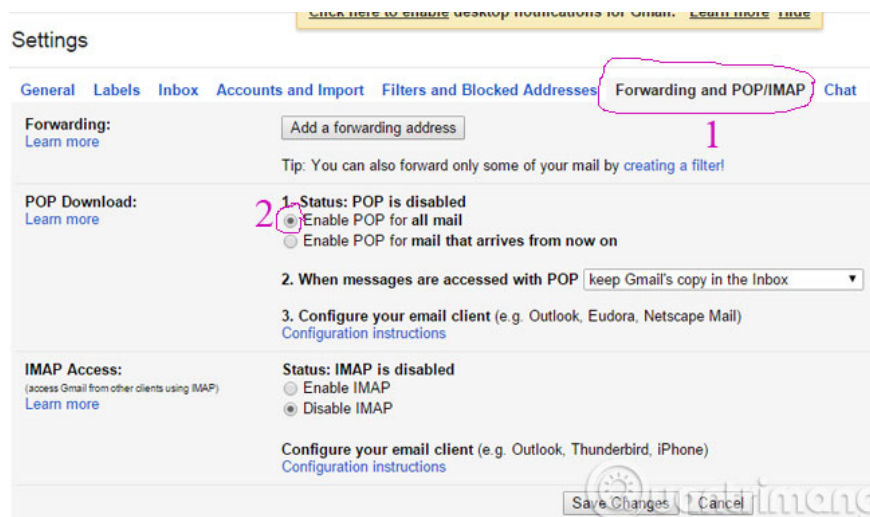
Click here to enable desktop notifications for Gmail. Learn more Hide

Settings

General Labels Inbox Accounts and Import Filters and Blocked Addresses Forwarding and POP/IMAP Chat

1

Forwarding:
Learn more

Add a forwarding address

Tip: You can also forward only some of your mail by creating a filter!

POP Download:
Learn more

2

1. Status: POP is disabled
Enable POP for all mail
Enable POP for mail that arrives from now on

2. When messages are accessed with POP keep Gmail's copy in the Inbox

3. Configure your email client (e.g. Outlook, Eudora, Netscape Mail)
Configuration instructions

IMAP Access:
(access Gmail from other clients using IMAP)
Learn more

Status: IMAP is disabled
Enable IMAP
Disable IMAP

Configure your email client (e.g. Outlook, Thunderbird, iPhone)
Configuration instructions

Save Changes Cancel

quantrimang